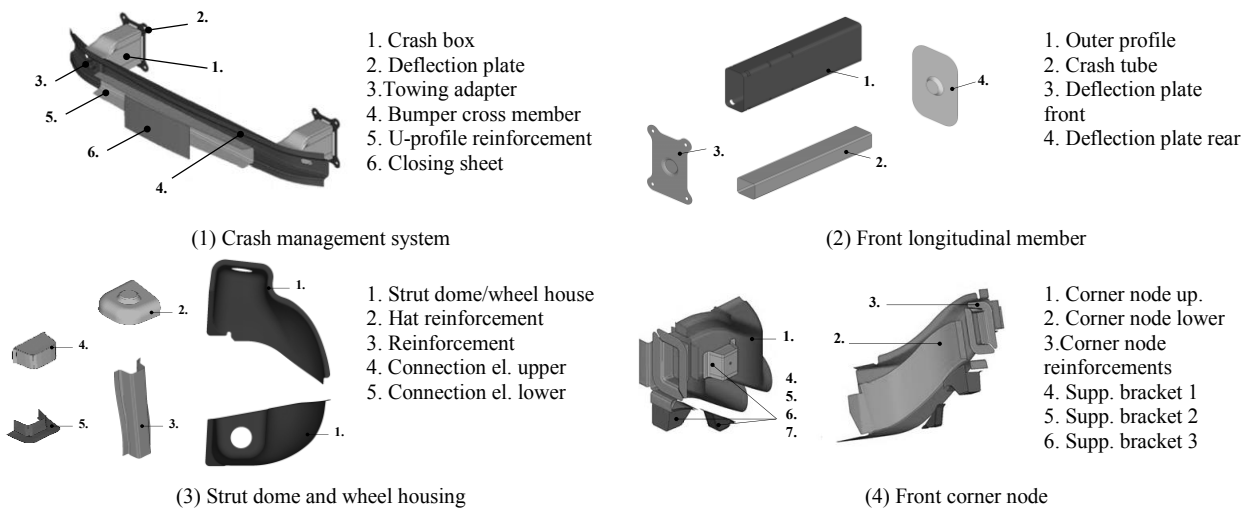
2.
1.
3.
5.
6.
4.

1. Crash box
2. Deflection plate
3.Towing adapter
4. Bumper cross member
5. U-profile reinforcement
6. Closing sheet

(1) Crash management system

1.
4.
3.
2.

1. Outer profile
2. Crash tube
3. Deflection plate front
4. Deflection plate rear

(2) Front longitudinal member

1.
2.
4.
5.
3.
1.

1. Strut dome/wheel house
2. Hat reinforcement
3. Reinforcement
4. Connection el. upper
5. Connection el. lower

(3) Strut dome and wheel housing

3.
2.
1.
4.
5.
6.
7.

1. Corner node up.
2. Corner node lower
3.Corner node reinforcements
4. Supp. bracket 1
5. Supp. bracket 2
6. Supp. bracket 3

(4) Front corner node